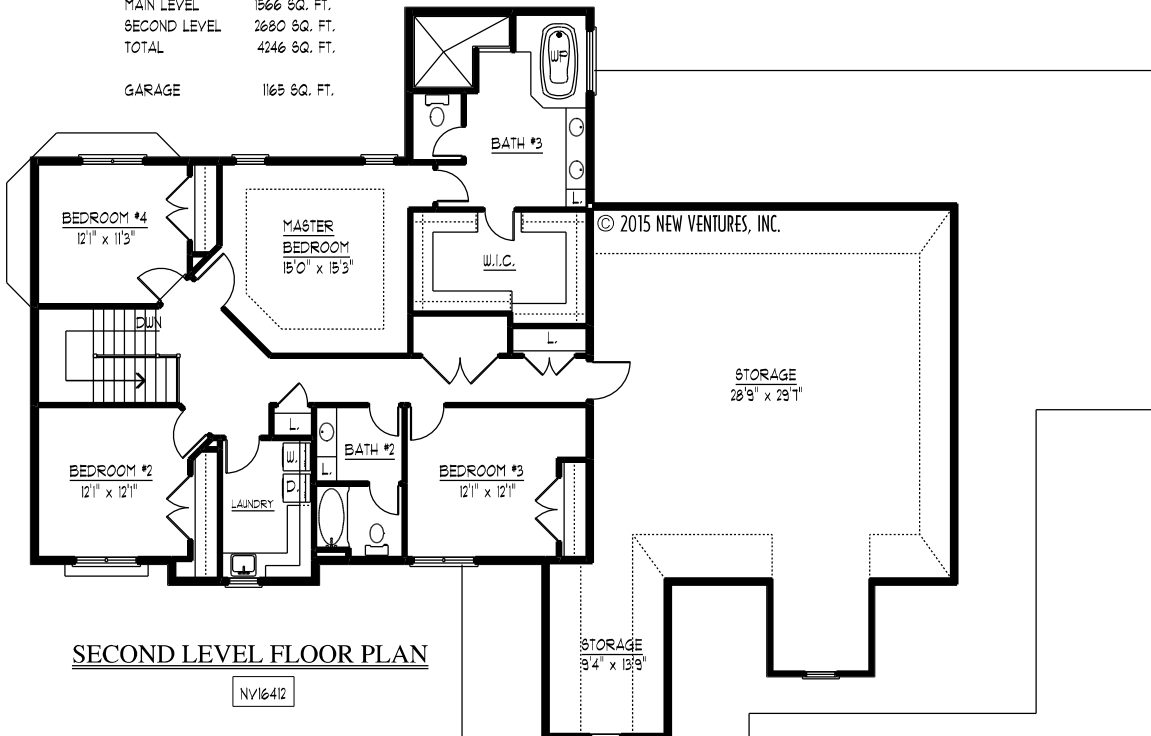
MAIN LEVEL 1566 SQ. FT.
SECOND LEVEL 2680 SQ. FT.
TOTAL 4246 SQ. FT.

GARAGE 1165 SQ. FT.

WP

BATH #3

L.

© 2015 NEW VENTURES, INC.

BEDROOM #4
12'1" x 11'3"

MASTER BEDROOM
15'0" x 15'3"

W.I.C.

DWN

L.

STORAGE
28'9" x 29'7"

L.

BATH #2

W.

L.

D.

BEDROOM #2
12'1" x 12'1"

LAUNDRY

BEDROOM #3
12'1" x 12'1"

STORAGE
9'4" x 13'9"

SECOND LEVEL FLOOR PLAN

NV16412